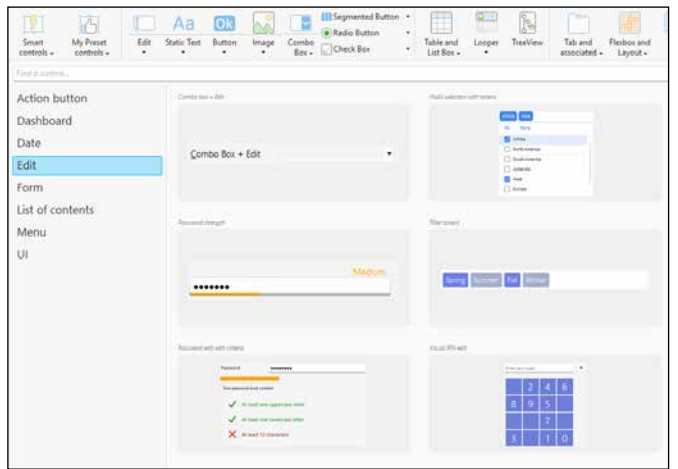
Smart controls
My Preset controls
Edit
Static Text
Button
Image
Combo Box
Segmented Button
Radio Button
Check Box
Table and List Box
Looper
TreeView
Tab and associated
Flexbox and Layout

Find a control...

Action button
Dashboard
Date
Edit
Form
List of contents
Menu
UI

Combo box + edit
Combo Box + Edit

Multi selection with tokens
Africa
Asia
All
None
Africa
North America
South America
Antarctic
Asia
Europe

Password strength
Medium
•••••••

Filter tokens
Spring
Summer
Fall
Winter

Password edit with criteria
Password
••••••••••
Your password must contain:
At least one uppercase letter
At least one lowercase letter
At least 12 characters

Virtual PIN edit
Enter your code
2
4
6
8
9
5
7
3
1
0